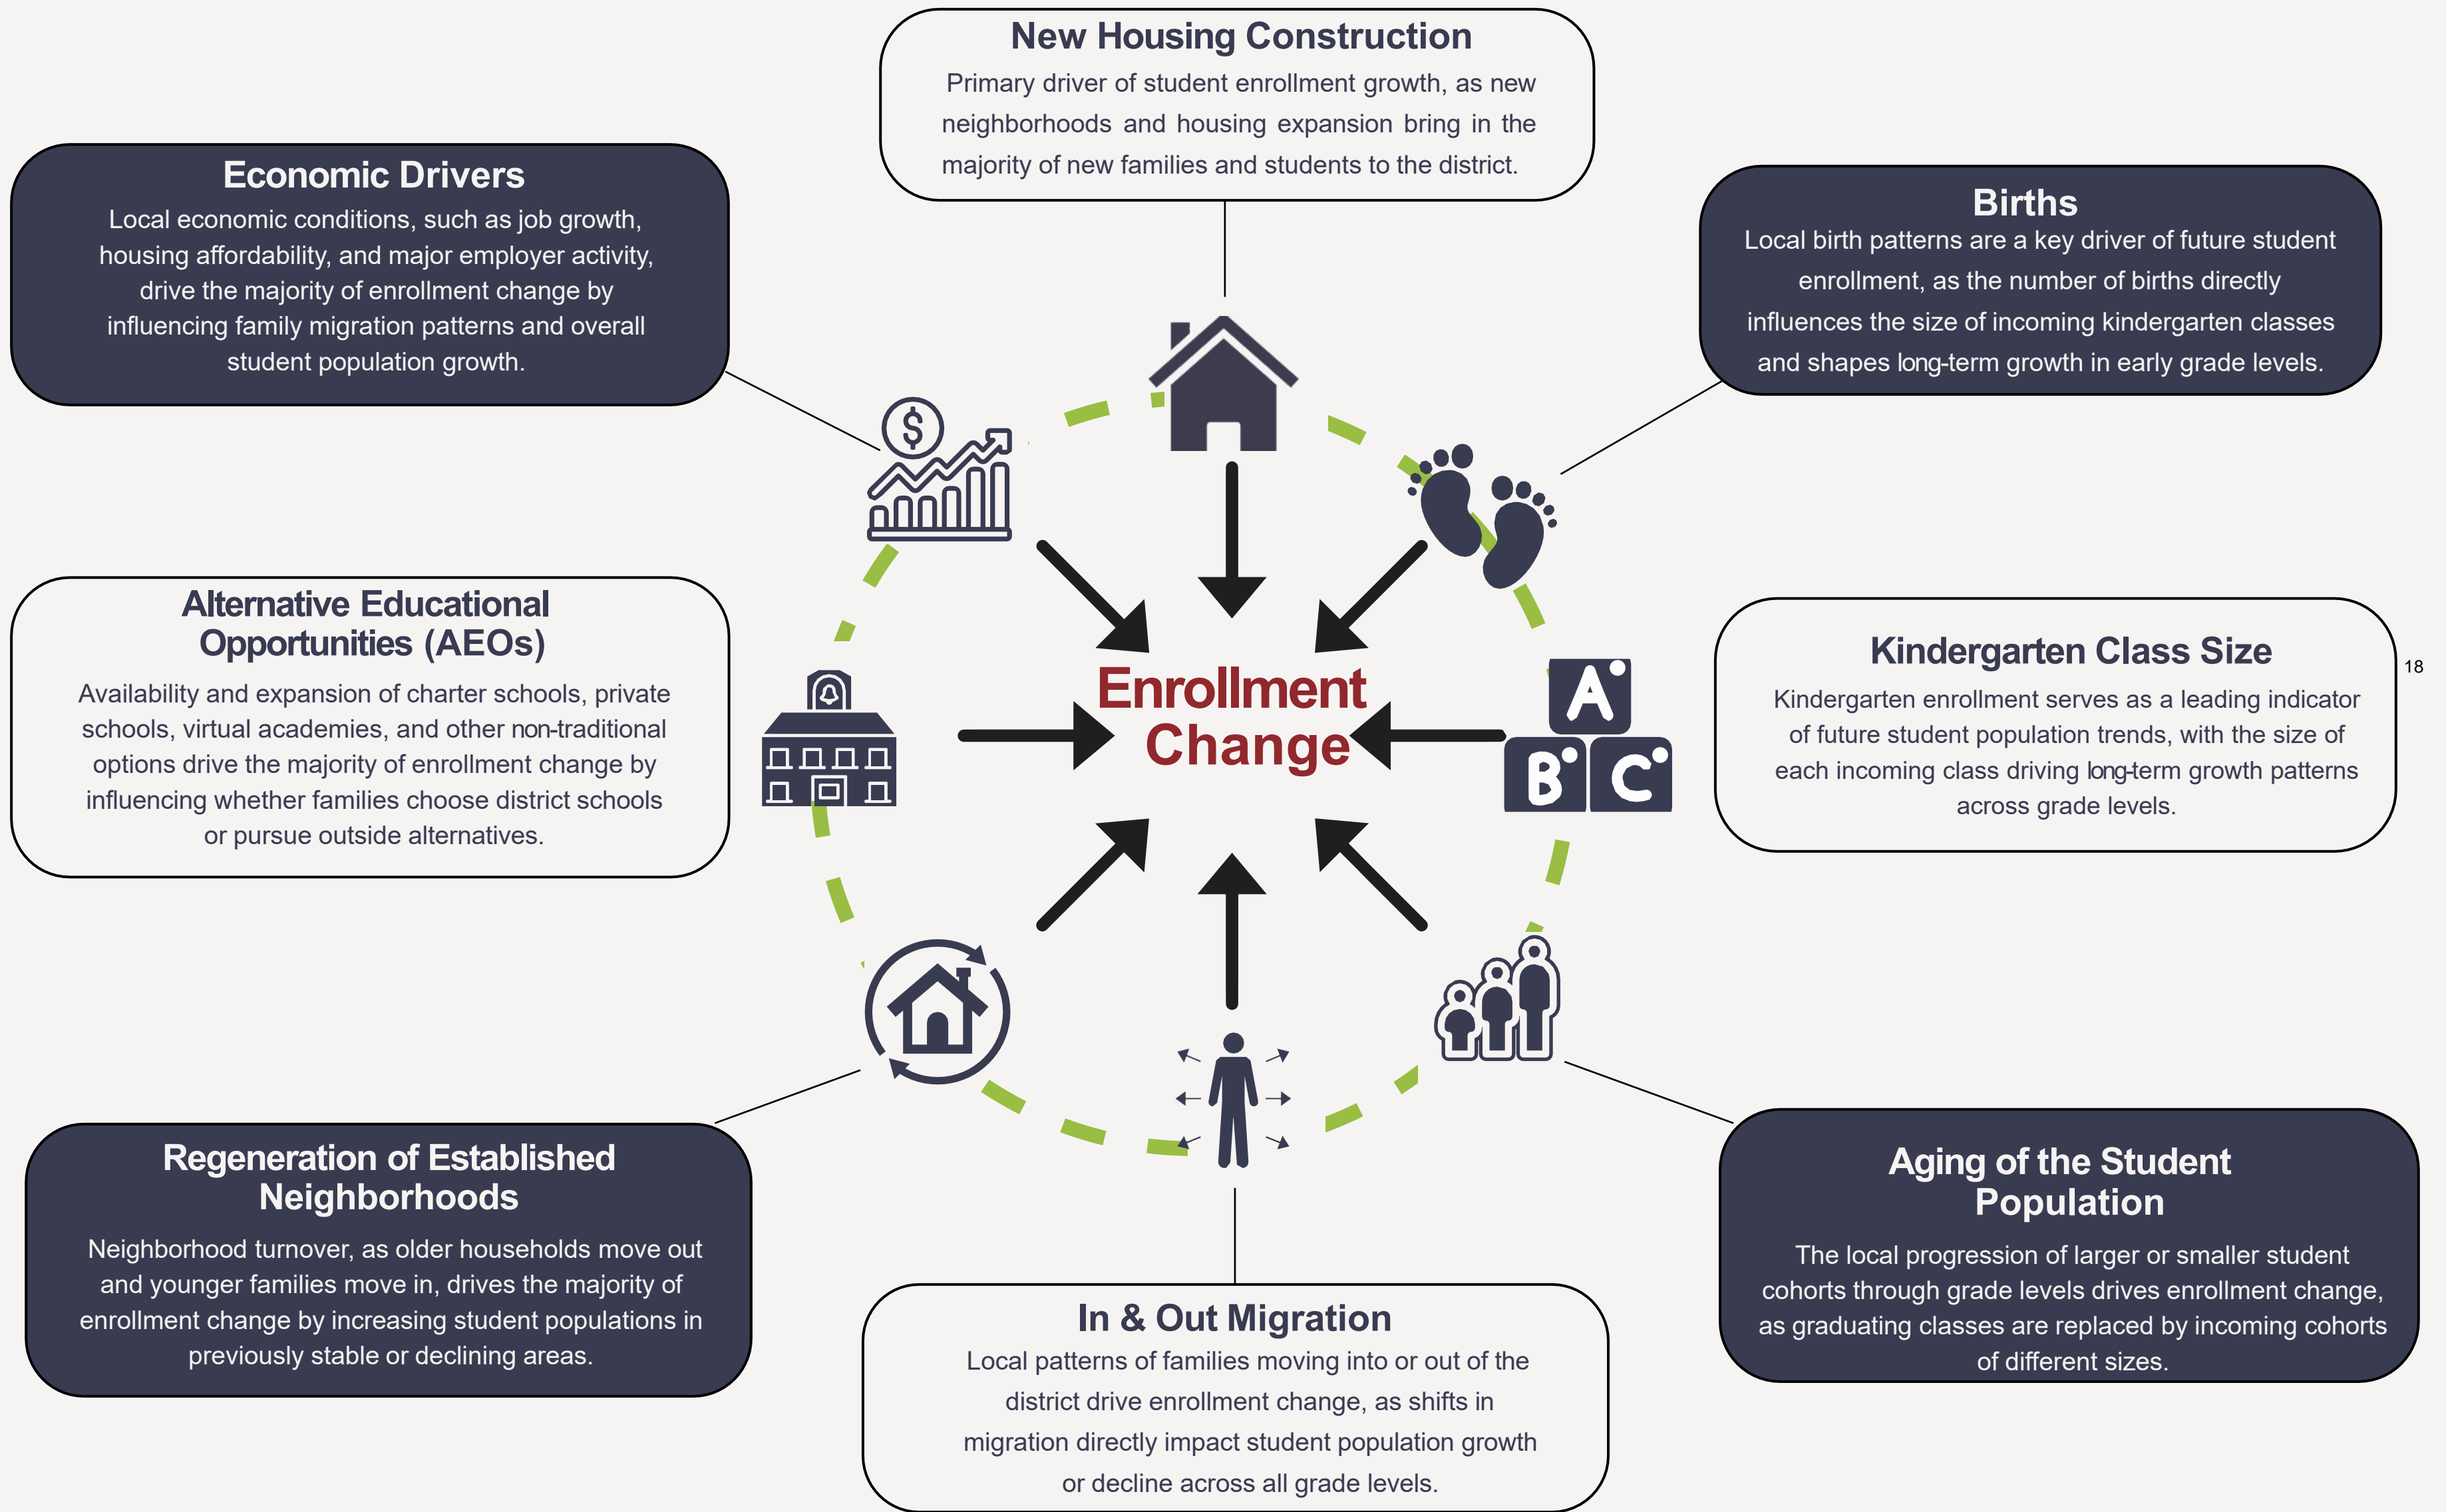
New Housing Construction
Primary driver of student enrollment growth, as new neighborhoods and housing expansion bring in the majority of new families and students to the district.

Economic Drivers
Local economic conditions, such as job growth, housing affordability, and major employer activity, drive the majority of enrollment change by influencing family migration patterns and overall student population growth.

Births
Local birth patterns are a key driver of future student enrollment, as the number of births directly influences the size of incoming kindergarten classes and shapes long-term growth in early grade levels.

Alternative Educational Opportunities (AEOs)
Availability and expansion of charter schools, private schools, virtual academies, and other non-traditional options drive the majority of enrollment change by influencing whether families choose district schools or pursue outside alternatives.

Enrollment Change

A B C

Kindergarten Class Size
Kindergarten enrollment serves as a leading indicator of future student population trends, with the size of each incoming class driving long-term growth patterns across grade levels.

18

Regeneration of Established Neighborhoods
Neighborhood turnover, as older households move out and younger families move in, drives the majority of enrollment change by increasing student populations in previously stable or declining areas.

Aging of the Student Population
The local progression of larger or smaller student cohorts through grade levels drives enrollment change, as graduating classes are replaced by incoming cohorts of different sizes.

In & Out Migration
Local patterns of families moving into or out of the district drive enrollment change, as shifts in migration directly impact student population growth or decline across all grade levels.